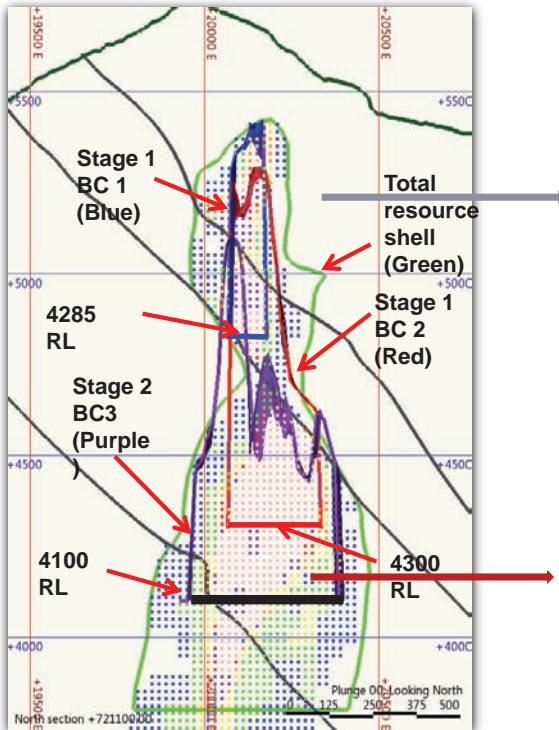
+19500 E
+20000 E
+20500 E
+5500
+550C
Stage 1 BC 1 (Blue)
Total resource shell (Green)
+5000
4285 RL
Stage 1 BC 2 (Red)
Stage 2 BC3 (Purple )
+4500
+450C
4100 RL
4300 RL
+4000
+400C
+19500
+21000
Plunge 00 Looking North
0 125 250 375 500
North section +721100.00